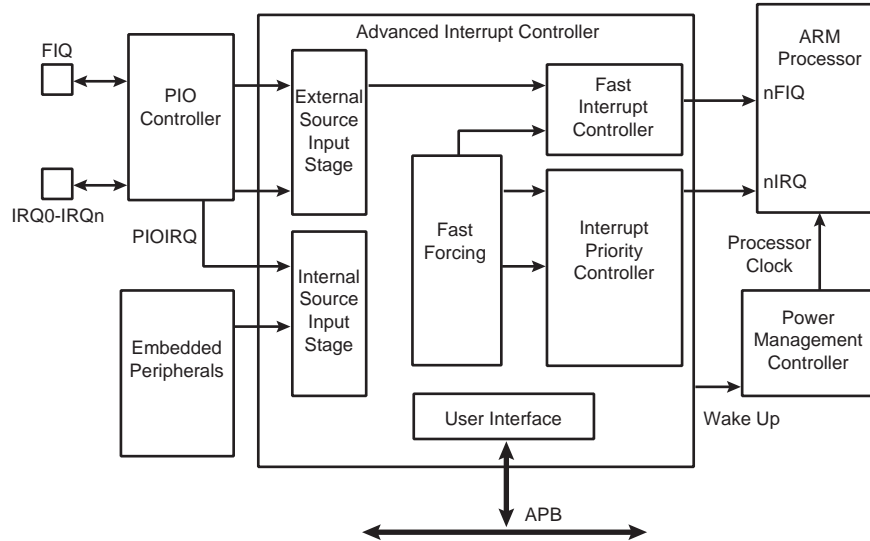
FIQ

IRQ0-IRQn

PIO Controller

PIOIRQ

Embedded Peripherals

Advanced Interrupt Controller

External Source Input Stage

Internal Source Input Stage

Fast Forcing

Fast Interrupt Controller

Interrupt Priority Controller

User Interface

APB

ARM Processor

nFIQ

nIRQ

Processor Clock

Power Management Controller

Wake Up